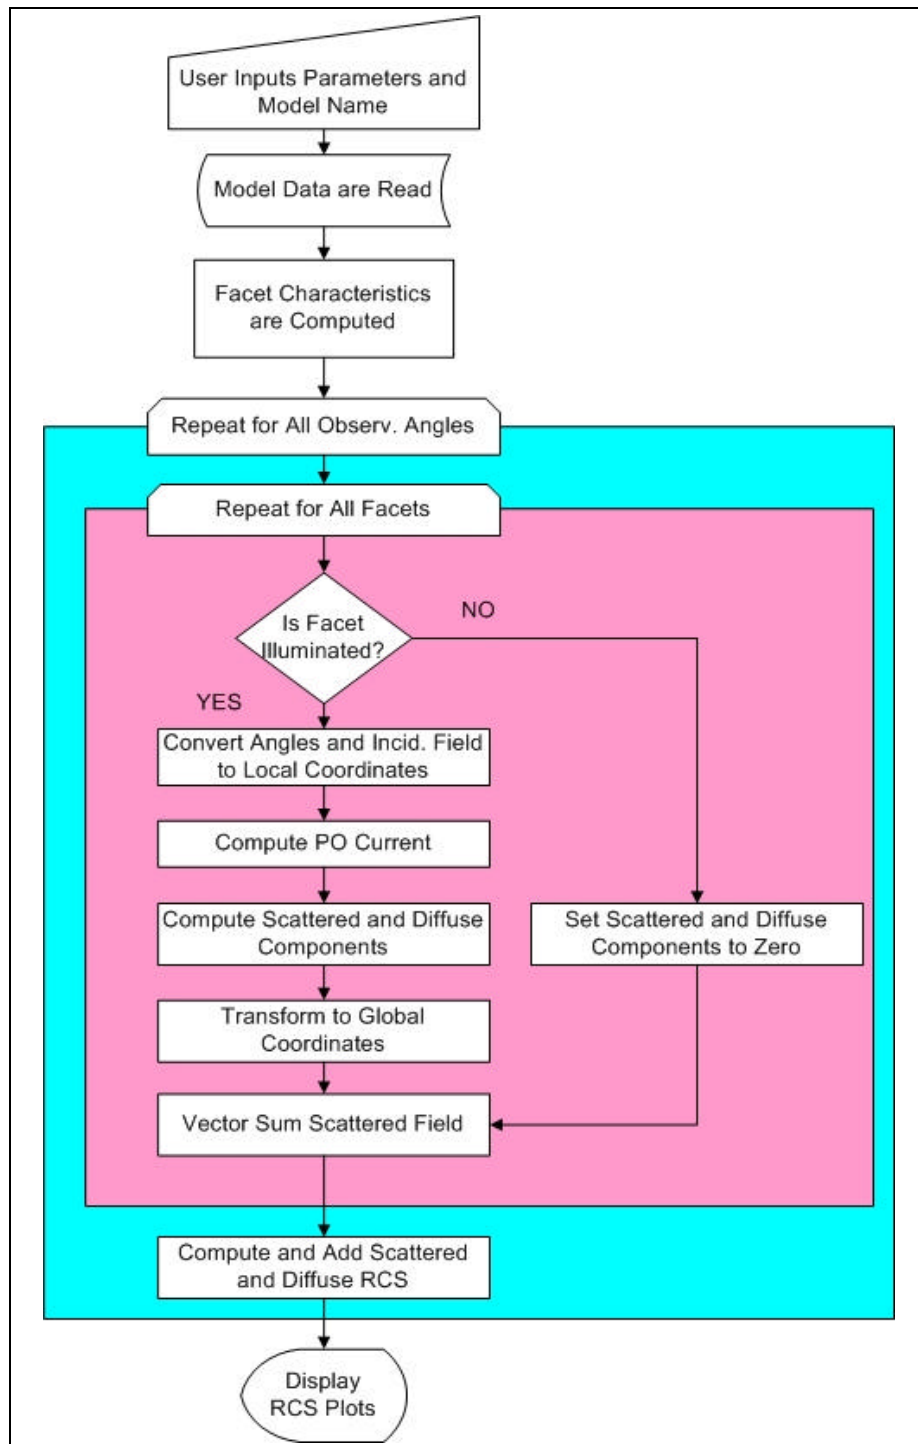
User Inputs Parameters and Model Name

Model Data are Read

Facet Characteristics are Computed

Repeat for All Observ. Angles

Repeat for All Facets

Is Facet Illuminated?

NO

YES

Convert Angles and Incid. Field to Local Coordinates

Compute PO Current

Compute Scattered and Diffuse Components

Set Scattered and Diffuse Components to Zero

Transform to Global Coordinates

Vector Sum Scattered Field

Compute and Add Scattered and Diffuse RCS

Display RCS Plots